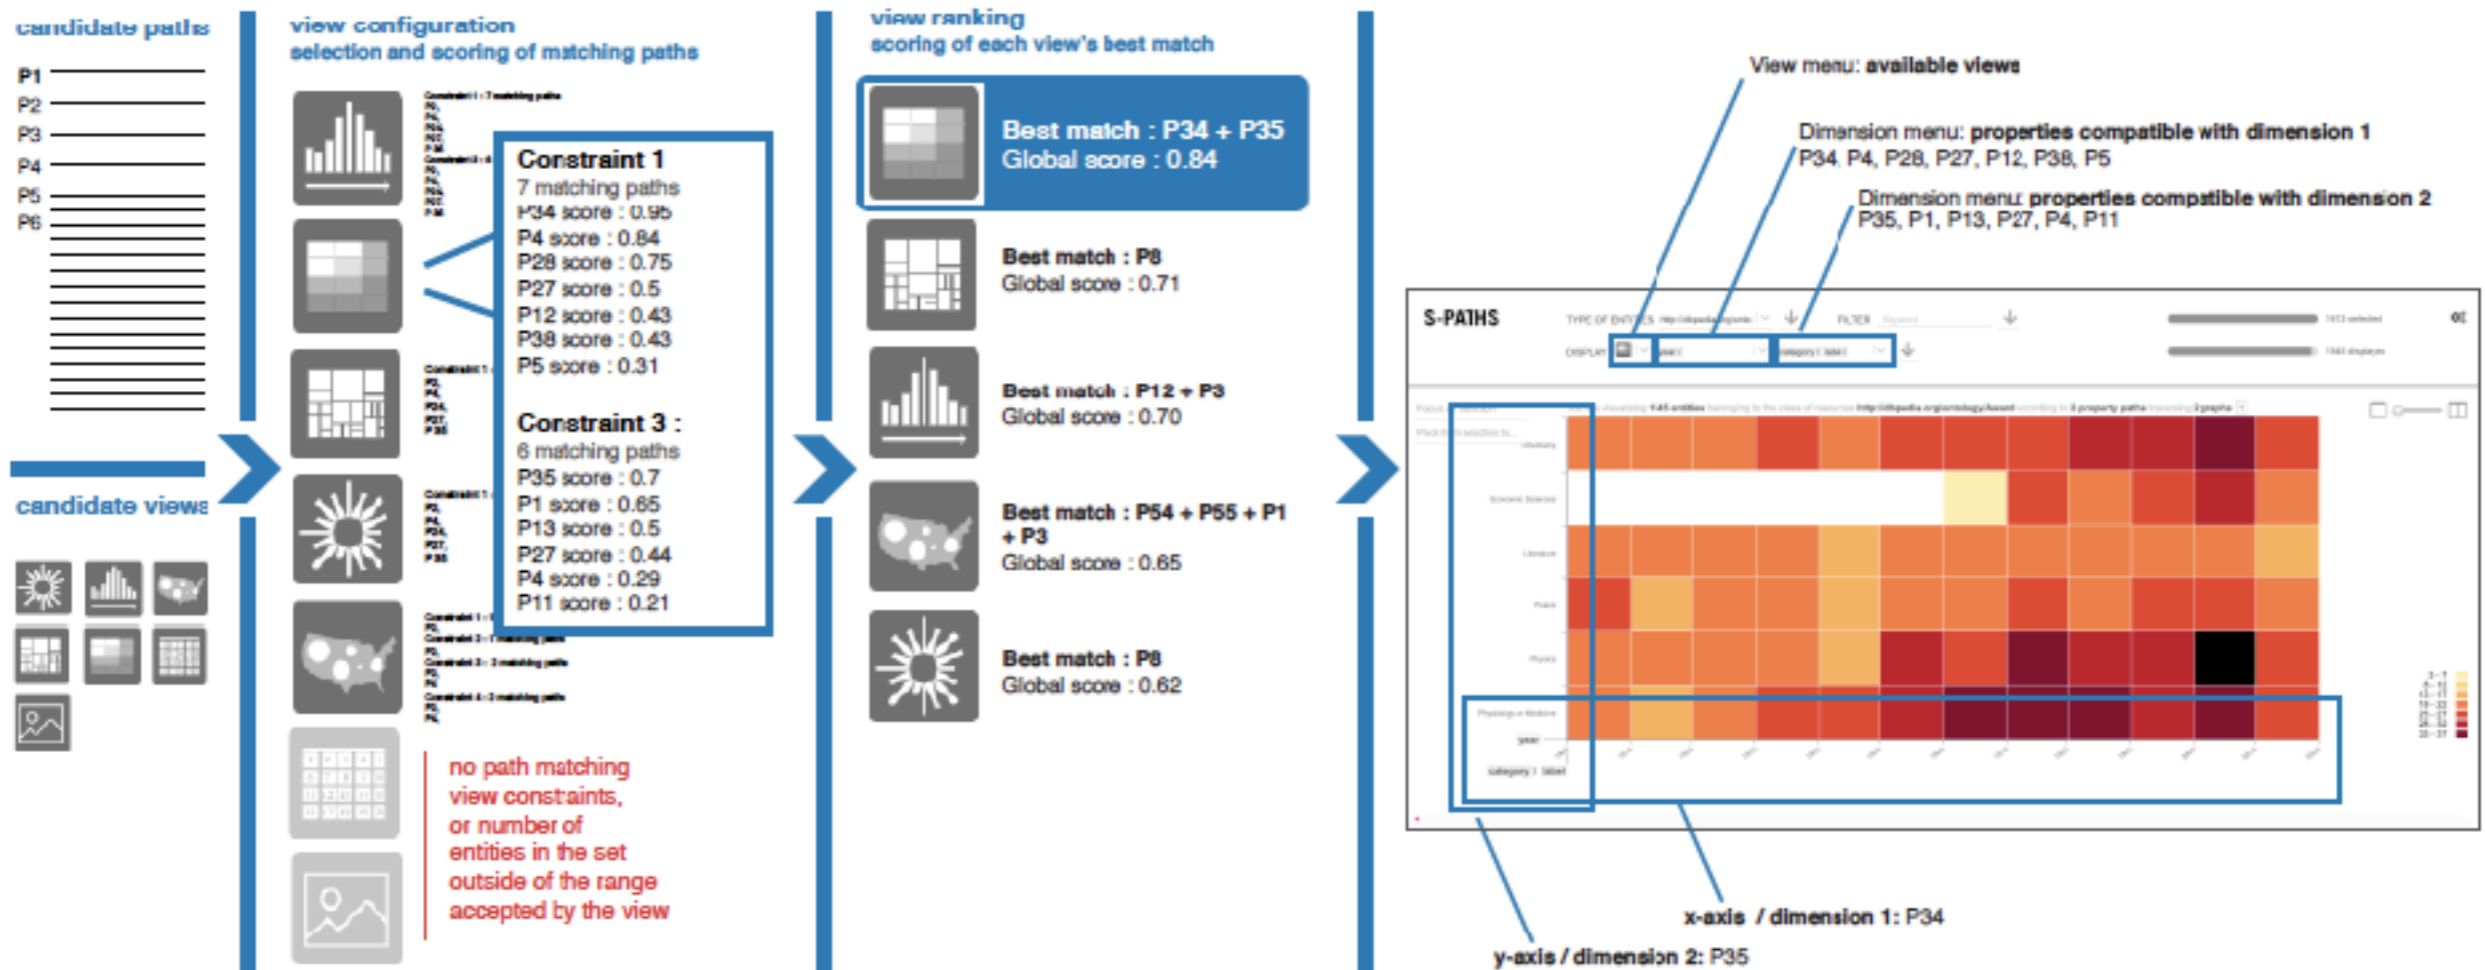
candidate paths

P1
P2
P3
P4
P5
P6

candidate views

view configuration
selection and scoring of matching paths

Constraint 1 : 7 matching paths
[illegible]

Constraint 1
7 matching paths
P34 score : 0.95
P4 score : 0.84
P28 score : 0.75
P27 score : 0.5
P12 score : 0.43
P38 score : 0.43
P5 score : 0.31

Constraint 3 :
6 matching paths
P35 score : 0.7
P1 score : 0.65
P13 score : 0.5
P27 score : 0.44
P4 score : 0.29
P11 score : 0.21

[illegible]

no path matching view constraints, or number of entities in the set outside of the range accepted by the view

view ranking
scoring of each view's best match

Best match : P34 + P35
Global score : 0.84

Best match : P8
Global score : 0.71

Best match : P12 + P3
Global score : 0.70

Best match : P54 + P55 + P1 + P3
Global score : 0.65

Best match : P8
Global score : 0.62

View menu: available views

Dimension menu: properties compatible with dimension 1
P34, P4, P28, P27, P12, P38, P5

Dimension menu: properties compatible with dimension 2
P35, P1, P13, P27, P4, P11

S-PATHS
TYPE OF ENTITIES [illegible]
FILTER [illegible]
DISPLAY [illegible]
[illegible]

x-axis / dimension 1: P34

y-axis / dimension 2: P35